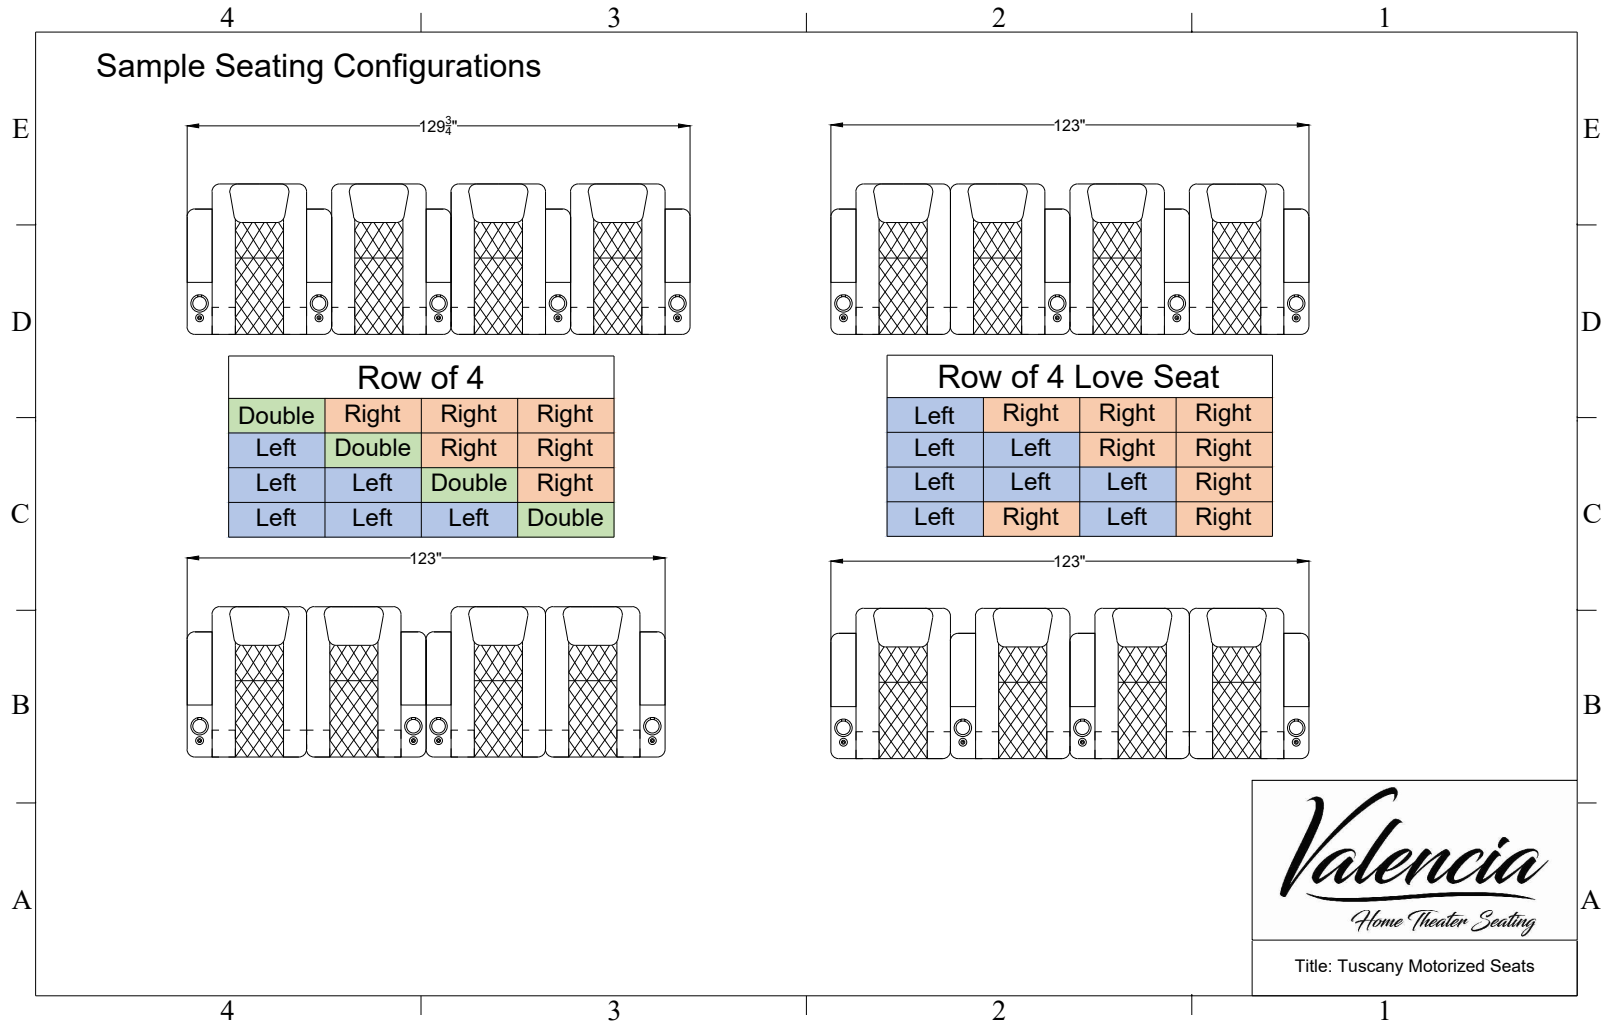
4 3 2 1

Sample Seating Configurations

E

$129\frac{3}{4}$"

123"

D

Row of 4

| Double | Right | Right | Right |
|---|---|---|---|
| Left | Double | Right | Right |
| Left | Left | Double | Right |
| Left | Left | Left | Double |

Row of 4 Love Seat

| Left | Right | Right | Right |
|---|---|---|---|
| Left | Left | Right | Right |
| Left | Left | Left | Right |
| Left | Right | Left | Right |

C

123"

123"

B

A

Valencia
Home Theater Seating

Title: Tuscany Motorized Seats

4 3 2 1

E D C B A